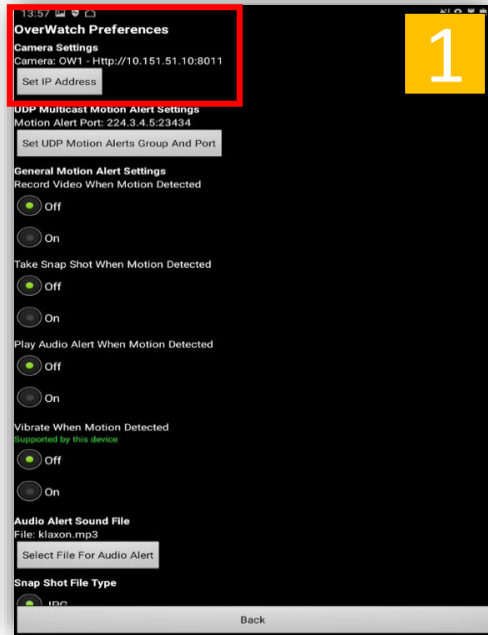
13:57

OverWatch Preferences

Camera Settings

Camera: OW1 - Http://10.151.51.10:8011

Set IP Address

1

UDP Multicast Motion Alert Settings

Motion Alert Port: 224.3.4.5:23434

Set UDP Motion Alerts Group And Port

General Motion Alert Settings

Record Video When Motion Detected

Off

On

Take Snap Shot When Motion Detected

Off

On

Play Audio Alert When Motion Detected

Off

On

Vibrate When Motion Detected

Supported by this device

Off

On

Audio Alert Sound File

File: klaxon.mp3

Select File For Audio Alert

Snap Shot File Type

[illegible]

Back